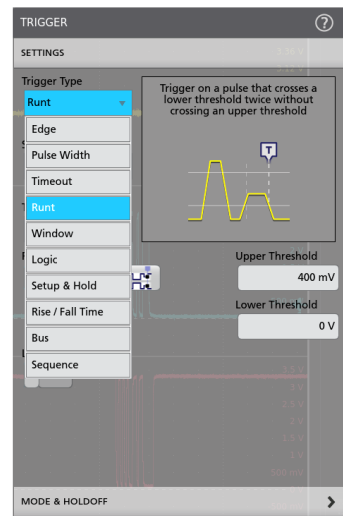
TRIGGER

SETTINGS

Trigger Type

Runt

Edge

Pulse Width

Timeout

Runt

Window

Logic

Setup & Hold

Rise / Fall Time

Bus

Sequence

Trigger on a pulse that crosses a lower threshold twice without crossing an upper threshold

T

Upper Threshold

400 mV

Lower Threshold

0 V

MODE & HOLDOFF